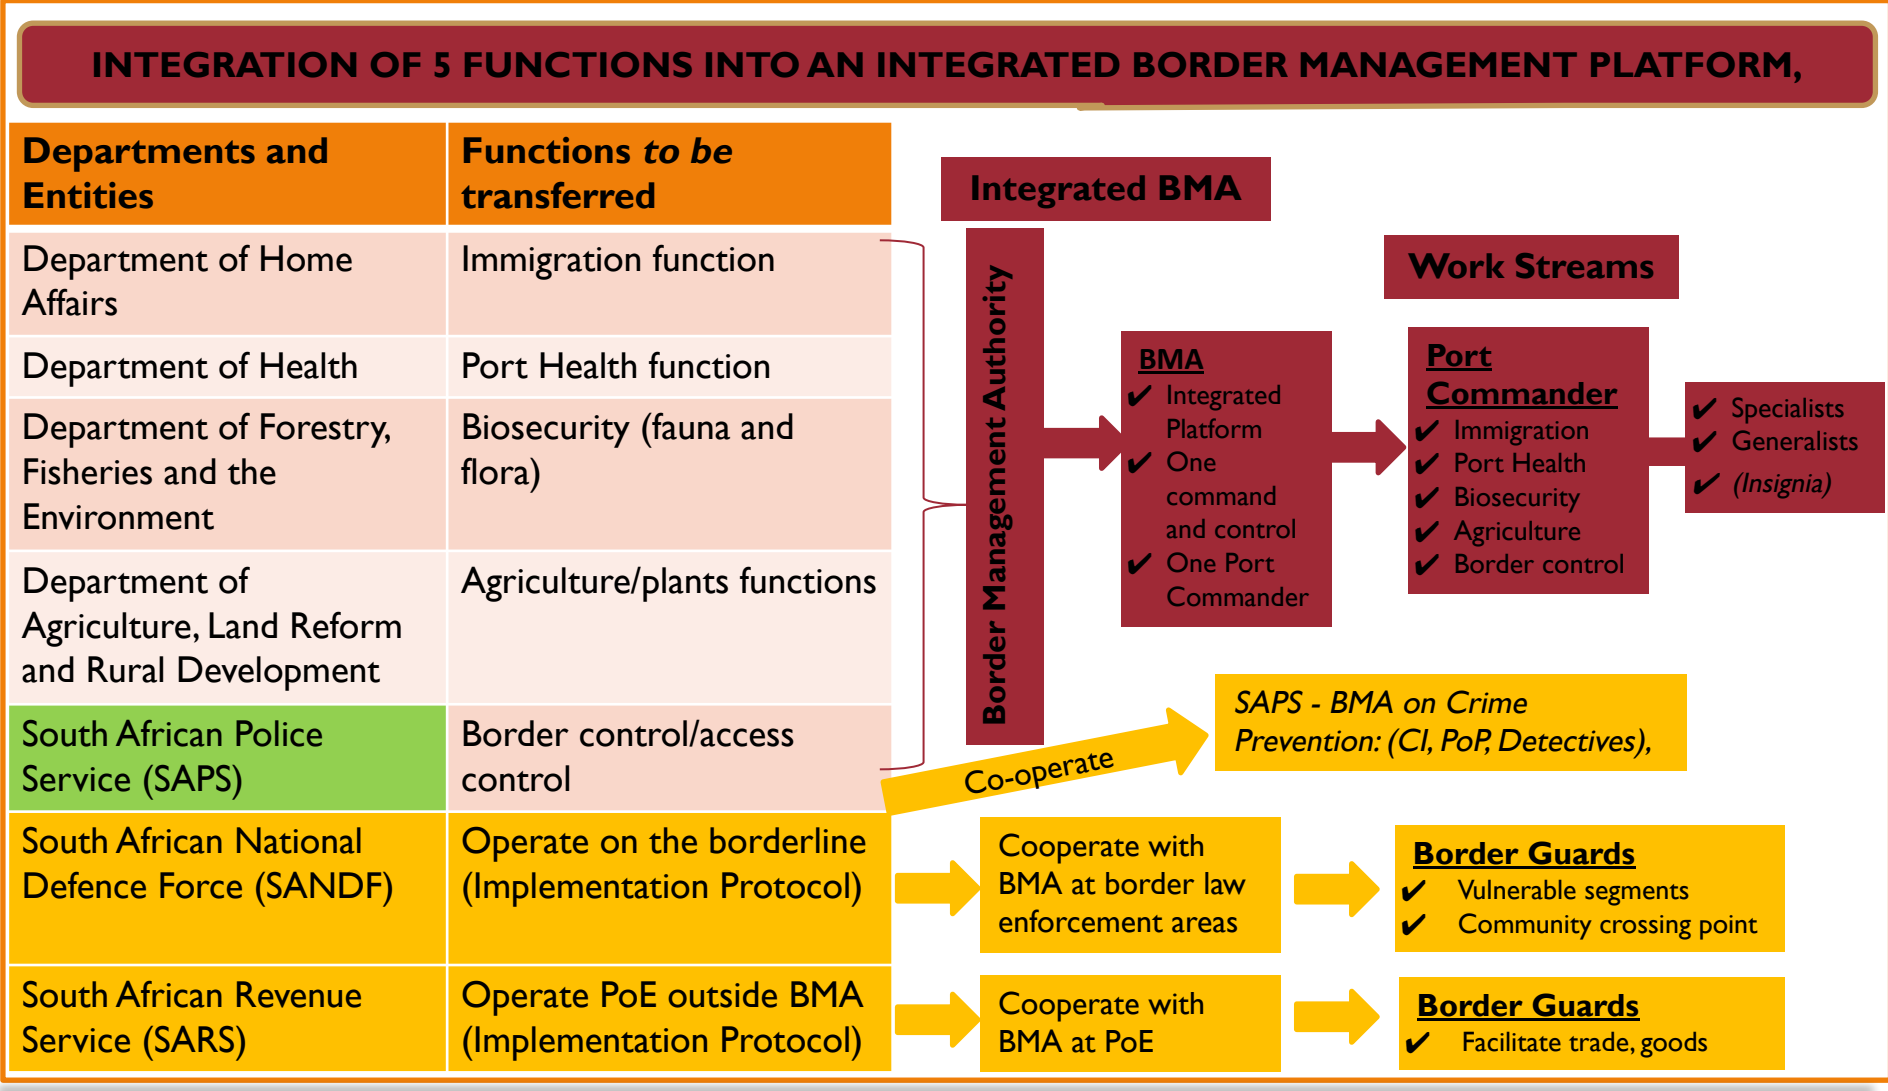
INTEGRATION OF 5 FUNCTIONS INTO AN INTEGRATED BORDER MANAGEMENT PLATFORM,

| Departments and Entities | Functions to be transferred |
|---|---|
| Department of Home Affairs | Immigration function |
| Department of Health | Port Health function |
| Department of Forestry, Fisheries and the Environment | Biosecurity (fauna and flora) |
| Department of Agriculture, Land Reform and Rural Development | Agriculture/plants functions |
| South African Police Service (SAPS) | Border control/access control |
| South African National Defence Force (SANDF) | Operate on the borderline (Implementation Protocol) |
| South African Revenue Service (SARS) | Operate PoE outside BMA (Implementation Protocol) |

Integrated BMA

Border Management Authority

Work Streams

BMA
✔ Integrated Platform
✔ One command and control
✔ One Port Commander

Port Commander
✔ Immigration
✔ Port Health
✔ Biosecurity
✔ Agriculture
✔ Border control

✔ Specialists
✔ Generalists
✔ (Insignia)

Co-operate

SAPS - BMA on Crime Prevention: (CI, PoP, Detectives),

Cooperate with BMA at border law enforcement areas

Border Guards
✔ Vulnerable segments
✔ Community crossing point

Cooperate with BMA at PoE

Border Guards
✔ Facilitate trade, goods